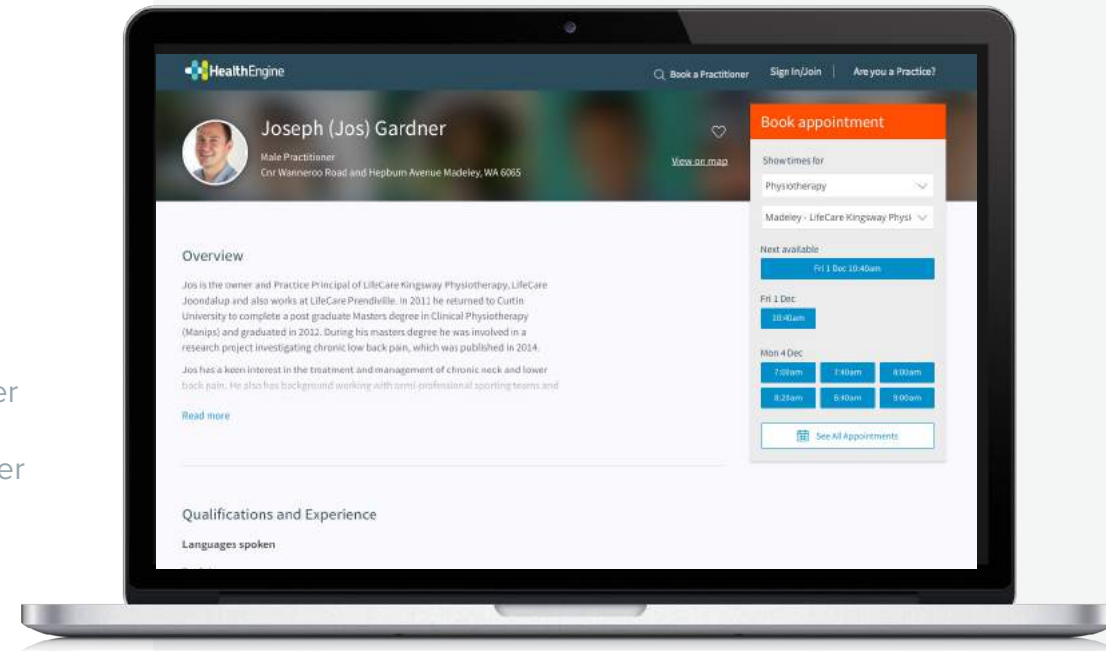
er

er

HealthEngine

Book a Practitioner Sign In/Join Are you a Practice?

Joseph (Jos) Gardner

Male Practitioner
Cnr Wanneroo Road and Hepburn Avenue Madeley, WA 6065

View on map

Book appointment

Show times for

Physiotherapy

Madeley - LifeCare Kingsway Physi

Next available

Fri 1 Dec 10:40am

Fri 1 Dec

10:40am

Mon 4 Dec

7:00am 7:40am 8:00am

8:20am 8:40am 9:00am

See All Appointments

Overview

Jos is the owner and Practice Principal of LifeCare Kingsway Physiotherapy, LifeCare Joondalup and also works at LifeCare Prendiville. In 2011 he returned to Curtin University to complete a post graduate Masters degree in Clinical Physiotherapy (Manips) and graduated in 2012. During his masters degree he was involved in a research project investigating chronic low back pain, which was published in 2014.

Jos has a keen interest in the treatment and management of chronic neck and lower back pain. He also has background working with semi-professional sporting teams and

Read more

Qualifications and Experience

Languages spoken